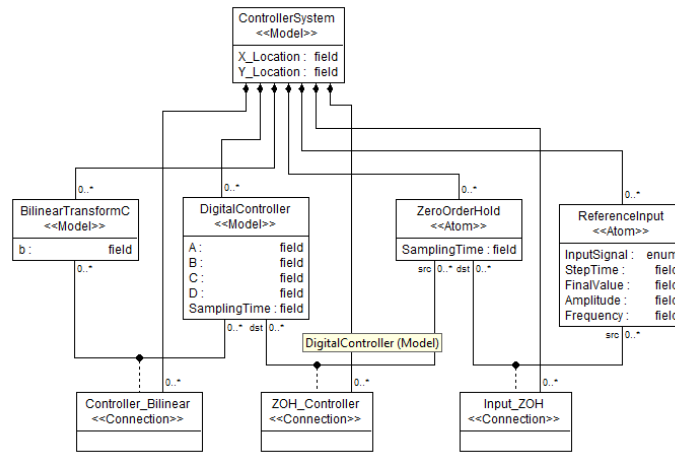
ControllerSystem
<<Model>>
X_Location : field
Y_Location : field

0..*
BilinearTransformC
<<Model>>
b : field
0..*

0..*
DigitalController
<<Model>>
A : field
B : field
C : field
D : field
SamplingTime : field
0..* dst 0..*

0..*
ZeroOrderHold
<<Atom>>
SamplingTime : field
src 0..* dst 0..*

0..*
ReferenceInput
<<Atom>>
InputSignal : enum
StepTime : field
FinalValue : field
Amplitude : field
Frequency : field
src 0..*

DigitalController (Model)

0..*
Controller_Bilinear
<<Connection>>

0..*
ZOH_Controller
<<Connection>>

0..*
Input_ZOH
<<Connection>>